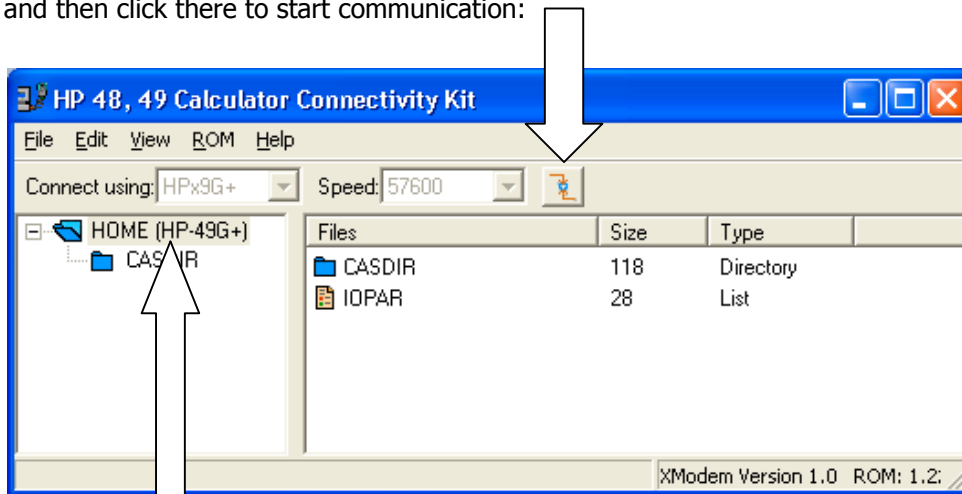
and then click there to start communication:

HP 48, 49 Calculator Connectivity Kit

File Edit View ROM Help

Connect using: HPx9G+ Speed: 57600

HOME (HP-49G+)
CAS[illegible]IR

| Files | Size | Type |
|---|---|---|
| CASDIR | 118 | Directory |
| IOPAR | 28 | List |

XModem Version 1.0 ROM: 1.2